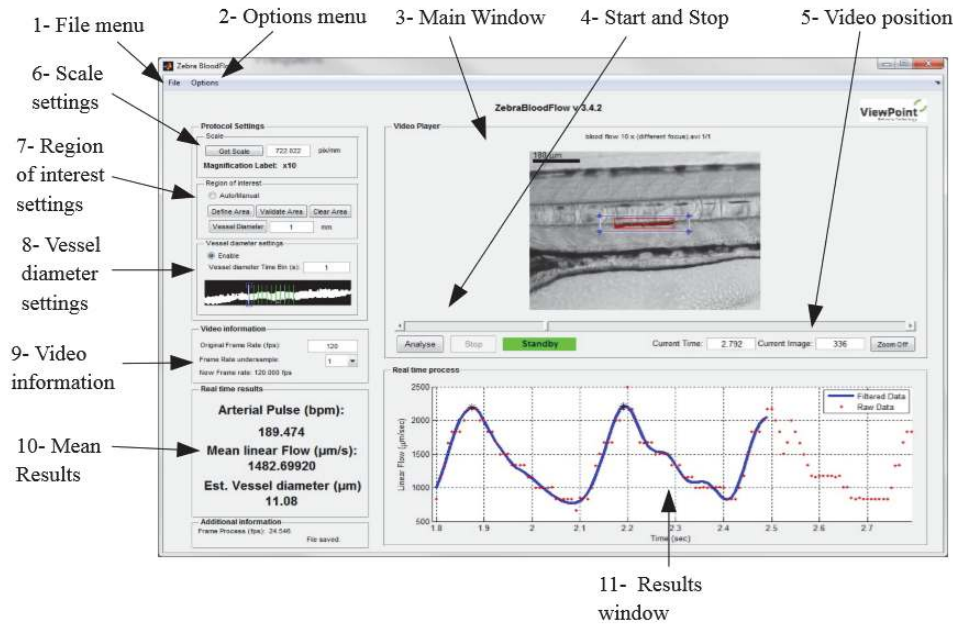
1- File menu
2- Options menu
3- Main Window
4- Start and Stop
5- Video position

6- Scale settings

7- Region of interest settings

8- Vessel diameter settings

9- Video information

10- Mean Results

Zebra BloodFlow

File Options

ZebraBloodFlow v 3.4.2

ViewPoint

Protocol Settings
Scale
Get Scale 722.622 pix/mm
Magnification Label: x10

Region of interest
Auto/Manual
Define Area Validate Area Clear Area
Vessel Diameter 1 mm

Vessel diameter settings
Enable
Vessel diameter Time Bin (s): 1

Video information
Original Frame Rate (fps): 120
Frame Rate undersample: 1
New Frame rate: 120.000 fps

Real time results
Arterial Pulse (bpm):
189.474
Mean linear Flow (µm/s):
1482.69920
Est. Vessel diameter (µm)
11.08

Additional information
Frame Process (fps): 24.546 File saved.

Video Player
blood flow 10 x (different focus).avi 1/1
180 µm

Analyse Stop Standby
Current Time: 2.792 Current Image: 336 Zoom Off

Real time process
Filtered Data
Raw Data
2500
2000
1500
1000
500
Linear Flow (µm/sec)
1.8 1.9 2 2.1 2.2 2.3 2.4 2.5 2.6 2.7
Time (sec)

11- Results window